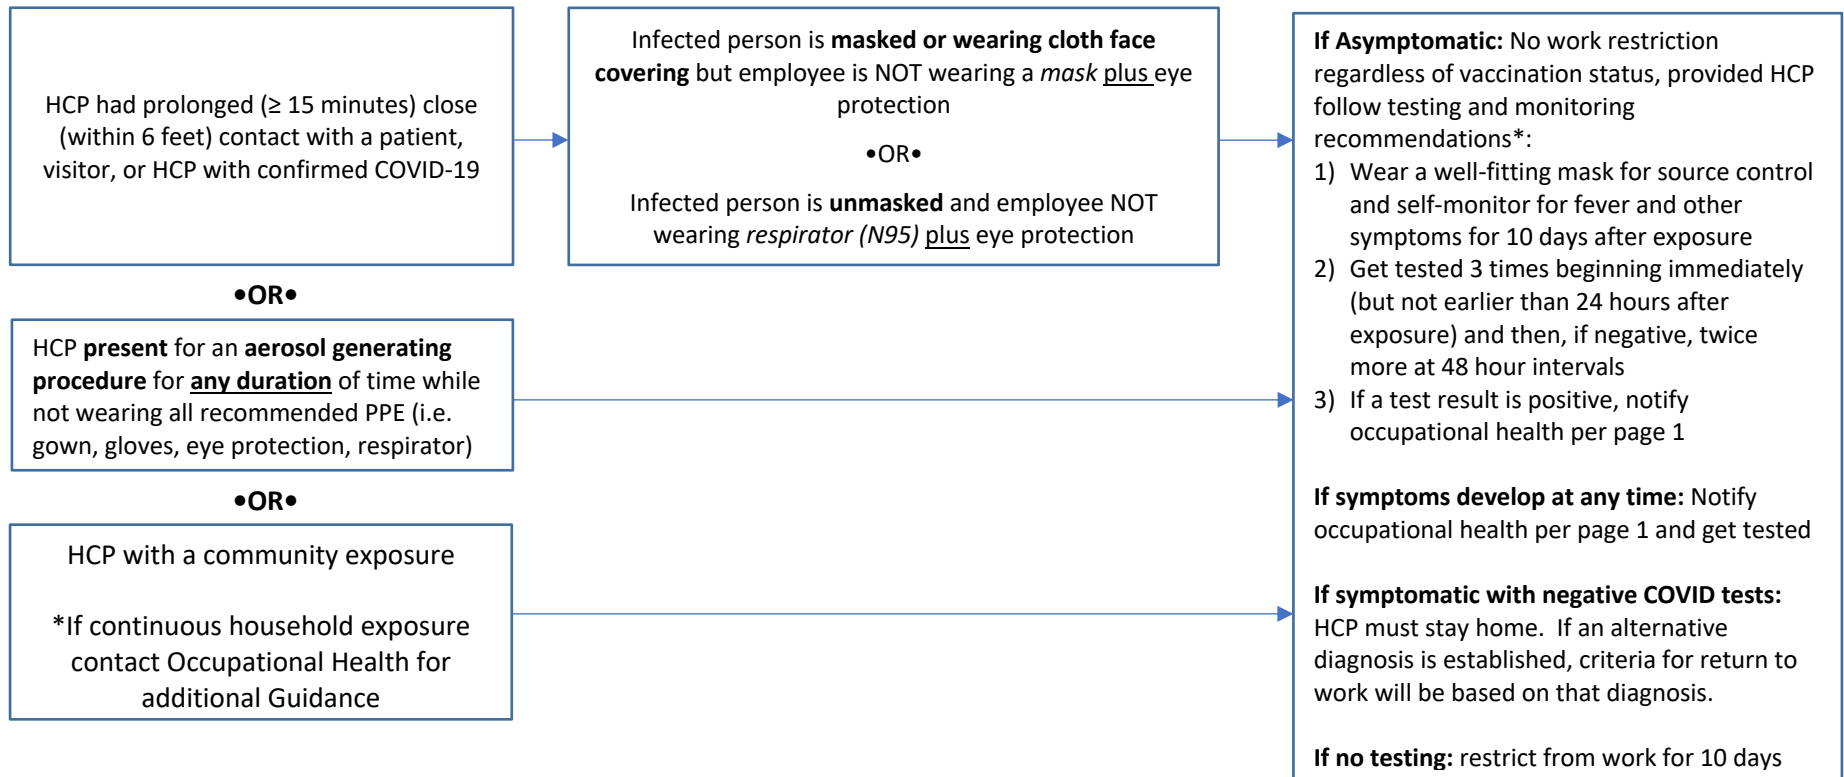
HCP had prolonged (≥ 15 minutes) close (within 6 feet) contact with a patient, visitor, or HCP with confirmed COVID-19

Infected person is **masked or wearing cloth face covering** but employee is NOT wearing a *mask* plus eye protection

•OR•

Infected person is **unmasked** and employee NOT wearing *respirator (N95)* plus eye protection

**If Asymptomatic:** No work restriction regardless of vaccination status, provided HCP follow testing and monitoring recommendations*:
1) Wear a well-fitting mask for source control and self-monitor for fever and other symptoms for 10 days after exposure
2) Get tested 3 times beginning immediately (but not earlier than 24 hours after exposure) and then, if negative, twice more at 48 hour intervals
3) If a test result is positive, notify occupational health per page 1

**If symptoms develop at any time:** Notify occupational health per page 1 and get tested

**If symptomatic with negative COVID tests:** HCP must stay home. If an alternative diagnosis is established, criteria for return to work will be based on that diagnosis.

**If no testing:** restrict from work for 10 days

•OR•

HCP **present** for an **aerosol generating procedure** for **any duration** of time while not wearing all recommended PPE (i.e. gown, gloves, eye protection, respirator)

•OR•

HCP with a community exposure

*If continuous household exposure contact Occupational Health for additional Guidance